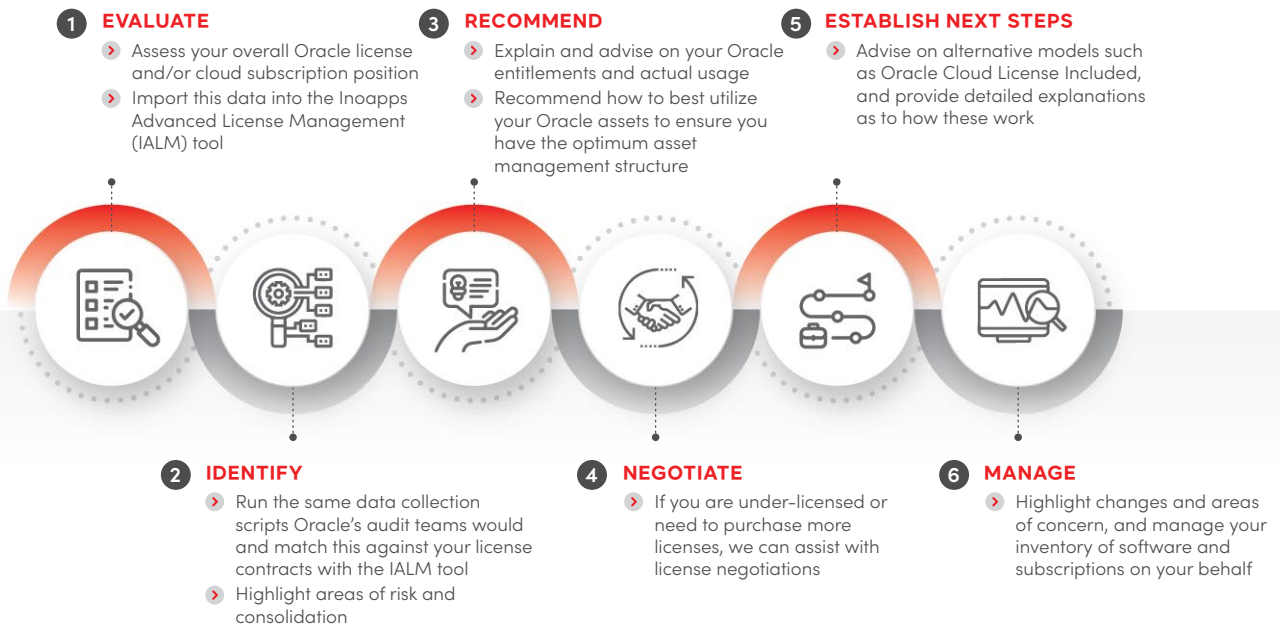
1 EVALUATE

Assess your overall Oracle license and/or cloud subscription position

Import this data into the Inoapps Advanced License Management (IALM) tool

3 RECOMMEND

Explain and advise on your Oracle entitlements and actual usage

Recommend how to best utilize your Oracle assets to ensure you have the optimum asset management structure

5 ESTABLISH NEXT STEPS

Advise on alternative models such as Oracle Cloud License Included, and provide detailed explanations as to how these work

2 IDENTIFY

Run the same data collection scripts Oracle's audit teams would and match this against your license contracts with the IALM tool

Highlight areas of risk and consolidation

4 NEGOTIATE

If you are under-licensed or need to purchase more licenses, we can assist with license negotiations

6 MANAGE

Highlight changes and areas of concern, and manage your inventory of software and subscriptions on your behalf